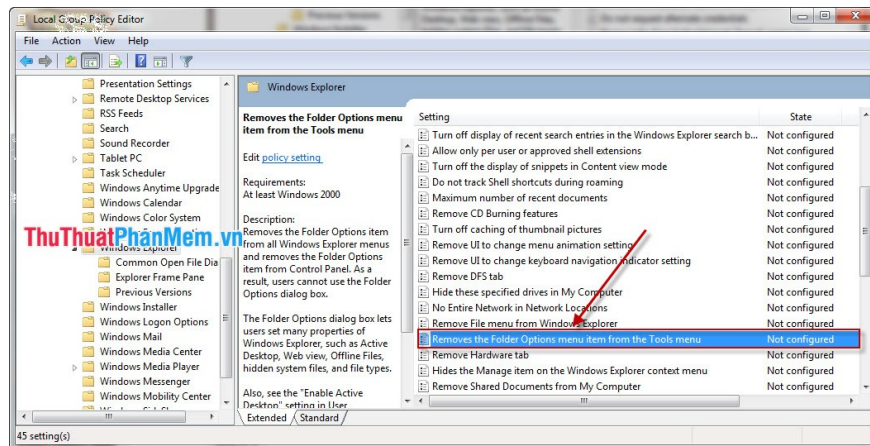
Local Group Policy Editor

File Action View Help

Presentation Settings
Remote Desktop Services
RSS Feeds
Search
Sound Recorder
Tablet PC
Task Scheduler
Windows Anytime Upgrade
Windows Calendar
Windows Color System
ThuThuatPhanMem.vn
Windows Explorer
Common Open File Dia
Explorer Frame Pane
Previous Versions
Windows Installer
Windows Logon Options
Windows Mail
Windows Media Center
Windows Media Player
Windows Messenger
Windows Mobility Center

Windows Explorer

Removes the Folder Options menu item from the Tools menu

Edit policy setting

Requirements:
At least Windows 2000

Description:
Removes the Folder Options item from all Windows Explorer menus and removes the Folder Options item from Control Panel. As a result, users cannot use the Folder Options dialog box.

The Folder Options dialog box lets users set many properties of Windows Explorer, such as Active Desktop, Web view, Offline Files, hidden system files, and file types.

Also, see the "Enable Active Desktop" setting in User

| Setting | State |
|---|---|
| Turn off display of recent search entries in the Windows Explorer search b... | Not configured |
| Allow only per user or approved shell extensions | Not configured |
| Turn off the display of snippets in Content view mode | Not configured |
| Do not track Shell shortcuts during roaming | Not configured |
| Maximum number of recent documents | Not configured |
| Remove CD Burning features | Not configured |
| Turn off caching of thumbnail pictures | Not configured |
| Remove UI to change menu animation setting | Not configured |
| Remove UI to change keyboard navigation indicator setting | Not configured |
| Remove DFS tab | Not configured |
| Hide these specified drives in My Computer | Not configured |
| No Entire Network in Network Locations | Not configured |
| Remove File menu from Windows Explorer | Not configured |
| Removes the Folder Options menu item from the Tools menu | Not configured |
| Remove Hardware tab | Not configured |
| Hides the Manage item on the Windows Explorer context menu | Not configured |
| Remove Shared Documents from My Computer | Not configured |

Extended Standard

45 setting(s)